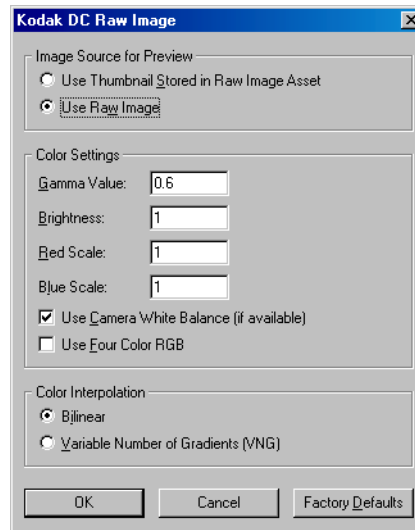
Kodak DC Raw Image

Image Source for Preview
Use Thumbnail Stored in Raw Image Asset
Use Raw Image

Color Settings
Gamma Value: 0.6
Brightness: 1
Red Scale: 1
Blue Scale: 1
Use Camera White Balance (if available)
Use Four Color RGB

Color Interpolation
Bilinear
Variable Number of Gradients (VNG)

OK
Cancel
Factory Defaults